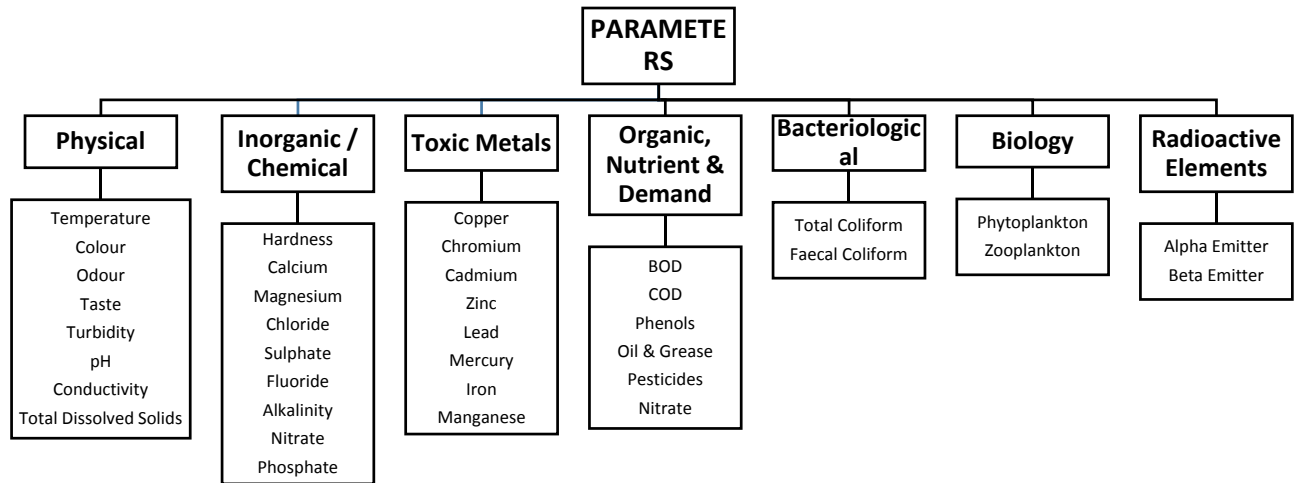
PARAMETE RS

Physical

Temperature
Colour
Odour
Taste
Turbidity
pH
Conductivity
Total Dissolved Solids

Inorganic / Chemical

Hardness
Calcium
Magnesium
Chloride
Sulphate
Fluoride
Alkalinity
Nitrate
Phosphate

Toxic Metals

Copper
Chromium
Cadmium
Zinc
Lead
Mercury
Iron
Manganese

Organic, Nutrient & Demand

BOD
COD
Phenols
Oil & Grease
Pesticides
Nitrate

Bacteriologic al

Total Coliform
Faecal Coliform

Biology

Phytoplankton
Zooplankton

Radioactive Elements

Alpha Emitter
Beta Emitter